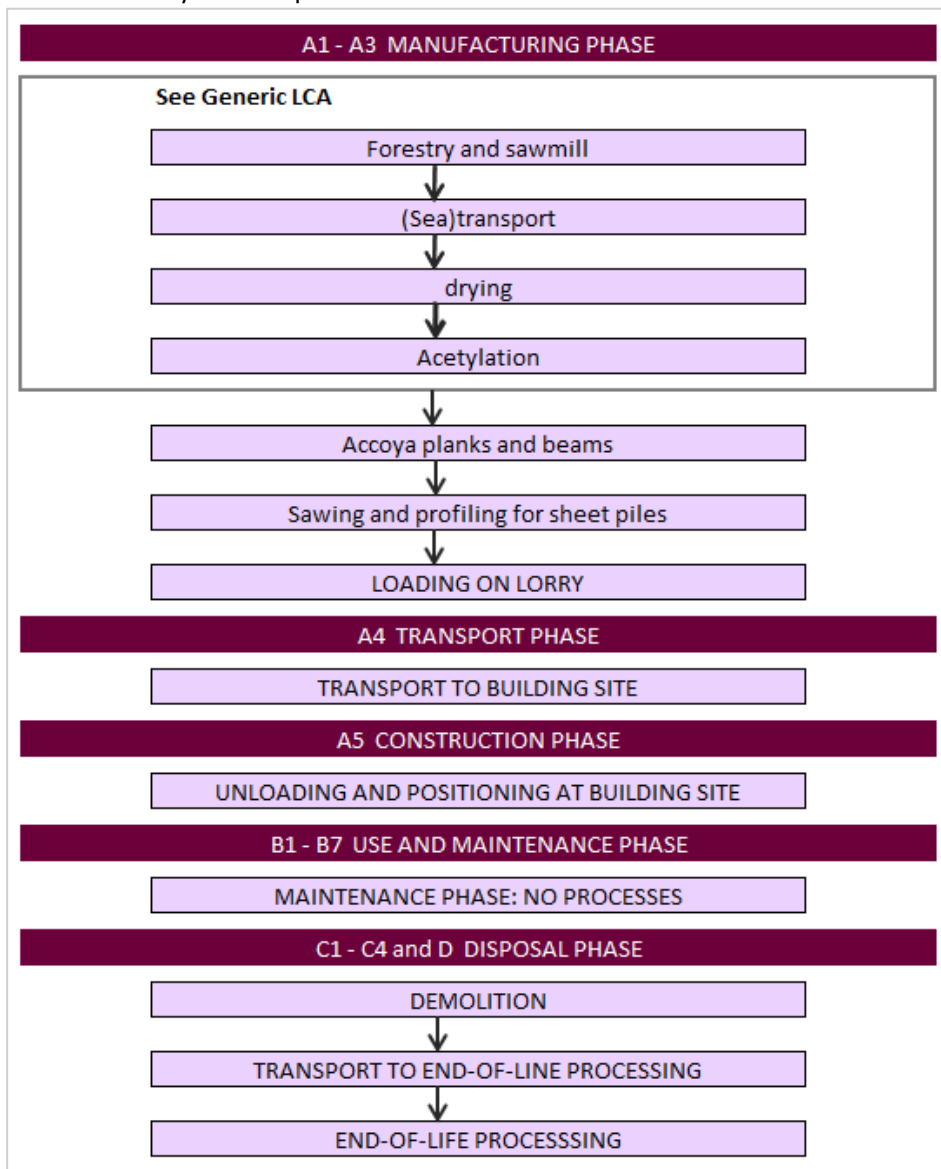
A1 - A3 MANUFACTURING PHASE

See Generic LCA

Forestry and sawmill

(Sea)transport

drying

Acetylation

Accoya planks and beams

Sawing and profiling for sheet piles

LOADING ON LORRY

A4 TRANSPORT PHASE

TRANSPORT TO BUILDING SITE

A5 CONSTRUCTION PHASE

UNLOADING AND POSITIONING AT BUILDING SITE

B1 - B7 USE AND MAINTENANCE PHASE

MAINTENANCE PHASE: NO PROCESSES

C1 - C4 and D DISPOSAL PHASE

DEMOLITION

TRANSPORT TO END-OF-LINE PROCESSING

END-OF-LIFE PROCESSSING